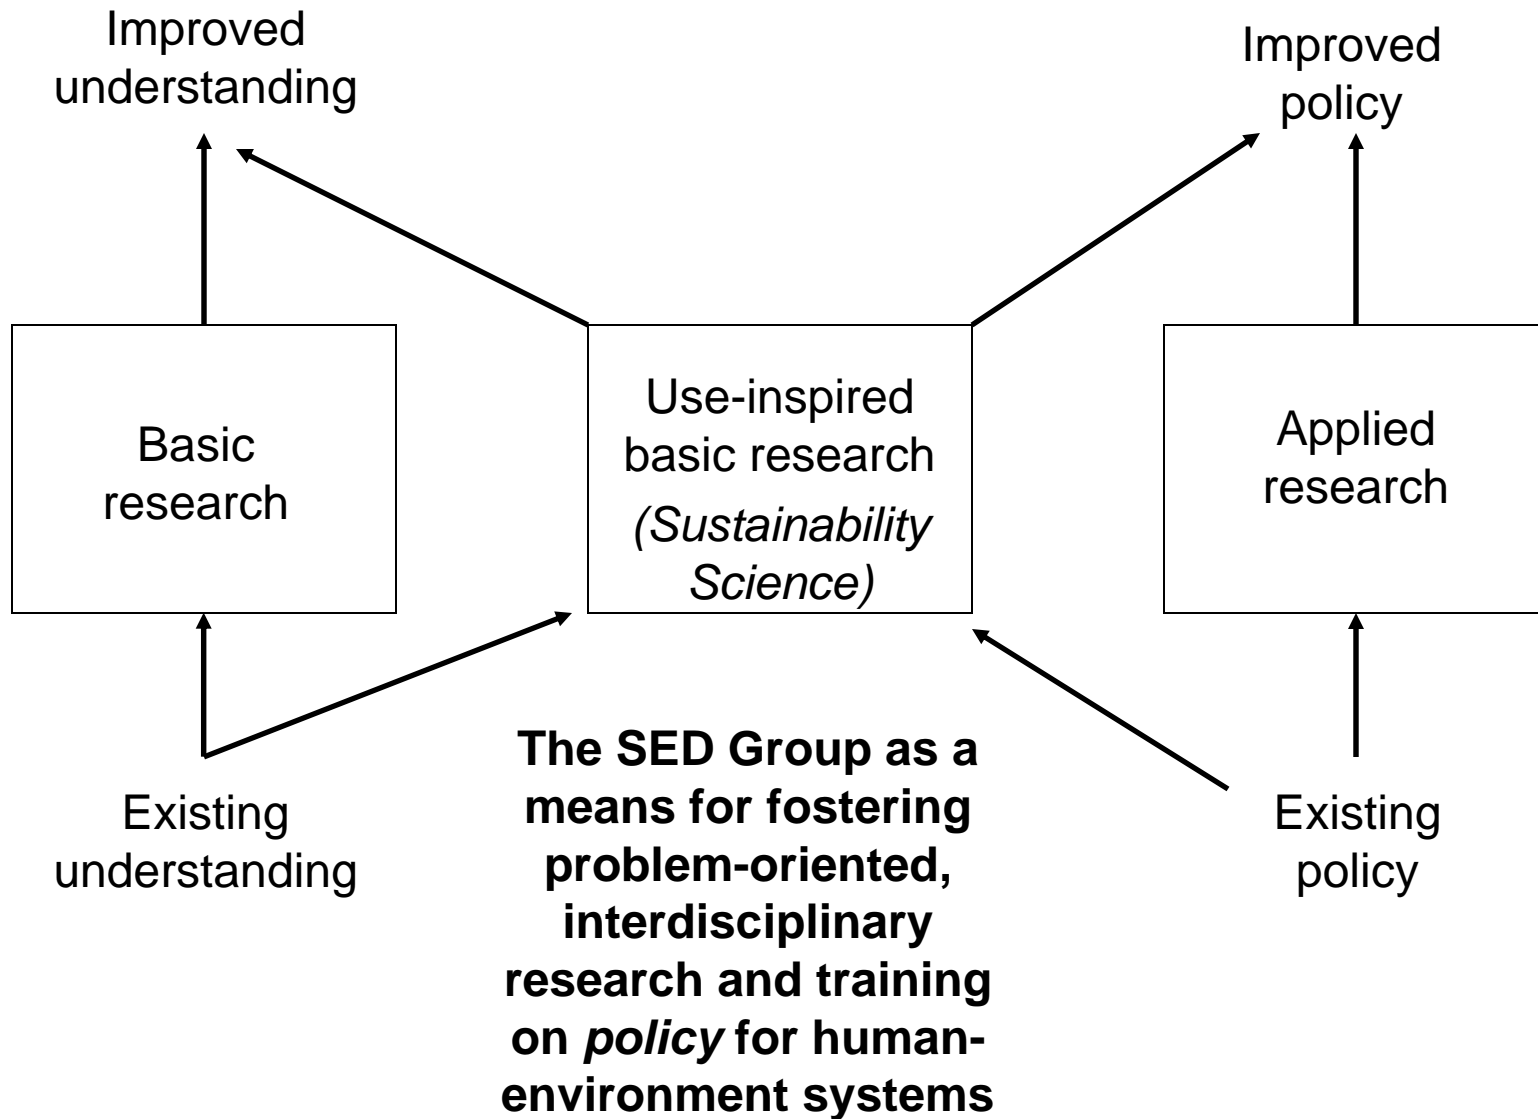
Improved understanding

Improved policy

Basic research

Use-inspired basic research
(Sustainability Science)

Applied research

Existing understanding

The SED Group as a means for fostering problem-oriented, interdisciplinary research and training on policy for human-environment systems

Existing policy